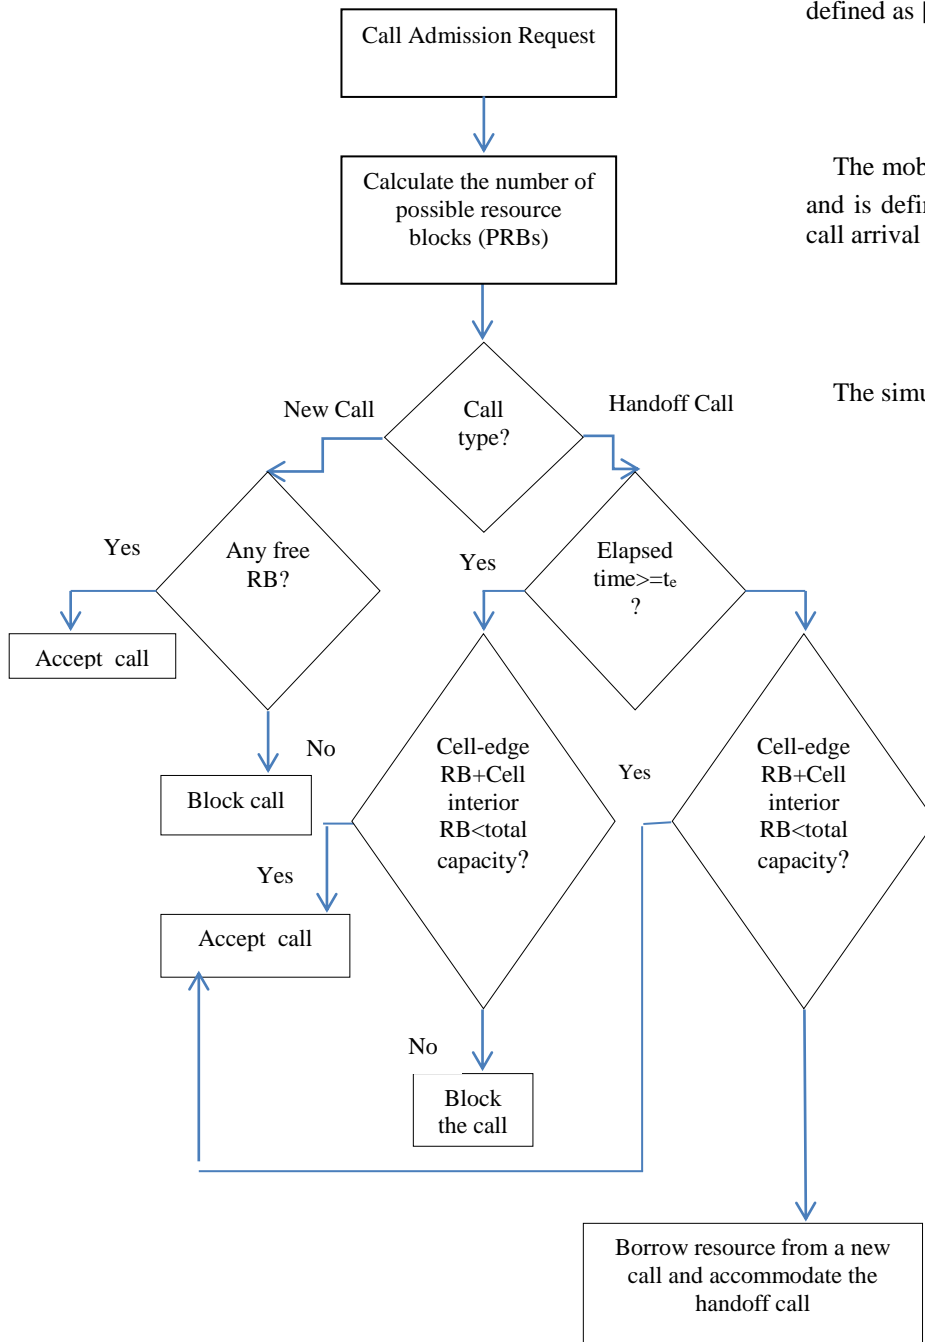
defined as

The mob

and is defi

call arrival

The simu

Call Admission Request

Calculate the number of possible resource blocks (PRBs)

Call type?

New Call

Handoff Call

Any free RB?

Yes

Accept call

No

Block call

Elapsed time>=$t_e$ ?

Yes

Cell-edge RB+Cell interior RB<total capacity?

Yes

Accept call

No

Block the call

Yes

Cell-edge RB+Cell interior RB<total capacity?

Borrow resource from a new call and accommodate the handoff call